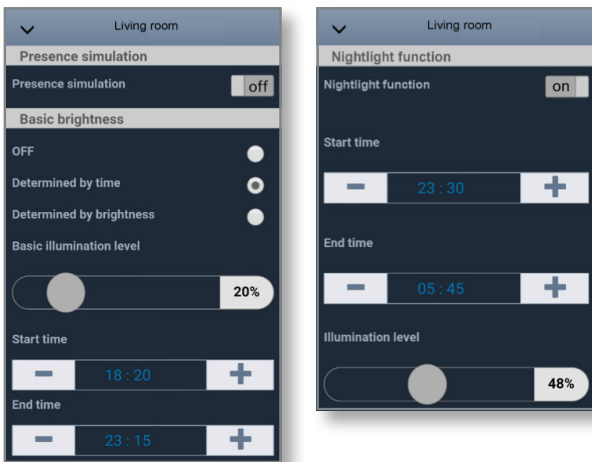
Living room

Presence simulation

Presence simulation off

Basic brightness

OFF

Determined by time

Determined by brightness

Basic illumination level

20%

Start time

18 : 20

End time

23 : 15

Living room

Nightlight function

Nightlight function on

Start time

23 : 30

End time

05 : 45

Illumination level

48%